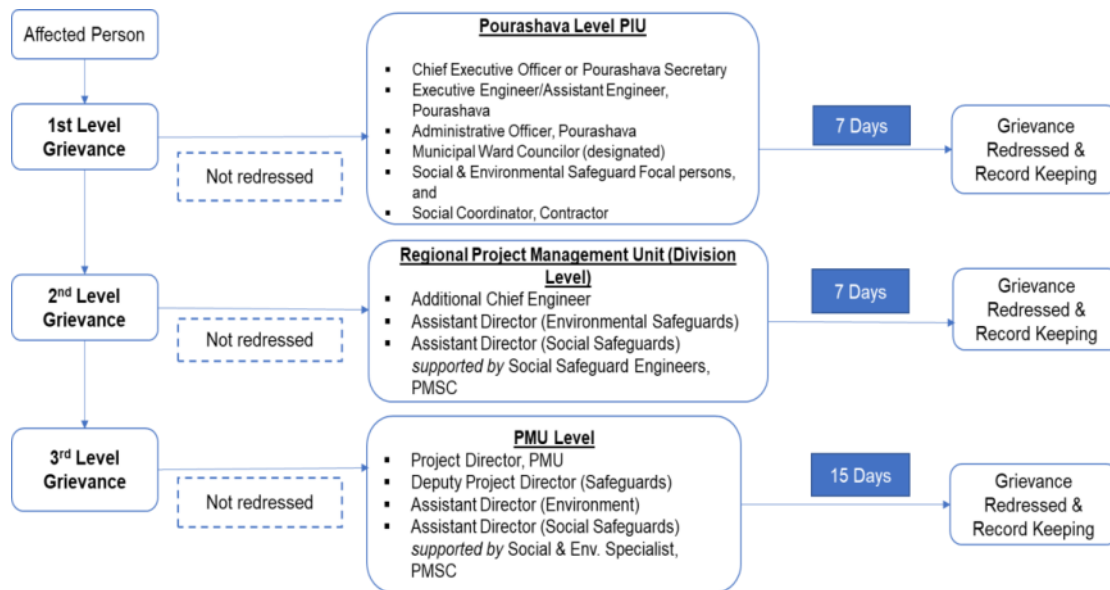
Affected Person

1st Level Grievance

Not redressed

Pourashava Level PIU

- Chief Executive Officer or Pourashava Secretary
- Executive Engineer/Assistant Engineer, Pourashava
- Administrative Officer, Pourashava
- Municipal Ward Councilor (designated)
- Social & Environmental Safeguard Focal persons, and
- Social Coordinator, Contractor

7 Days

Grievance Redressed & Record Keeping

2nd Level Grievance

Not redressed

Regional Project Management Unit (Division Level)

- Additional Chief Engineer
- Assistant Director (Environmental Safeguards)
- Assistant Director (Social Safeguards) *supported by* Social Safeguard Engineers, PMSC

7 Days

Grievance Redressed & Record Keeping

3rd Level Grievance

Not redressed

PMU Level

- Project Director, PMU
- Deputy Project Director (Safeguards)
- Assistant Director (Environment)
- Assistant Director (Social Safeguards) *supported by* Social & Env. Specialist, PMSC

15 Days

Grievance Redressed & Record Keeping